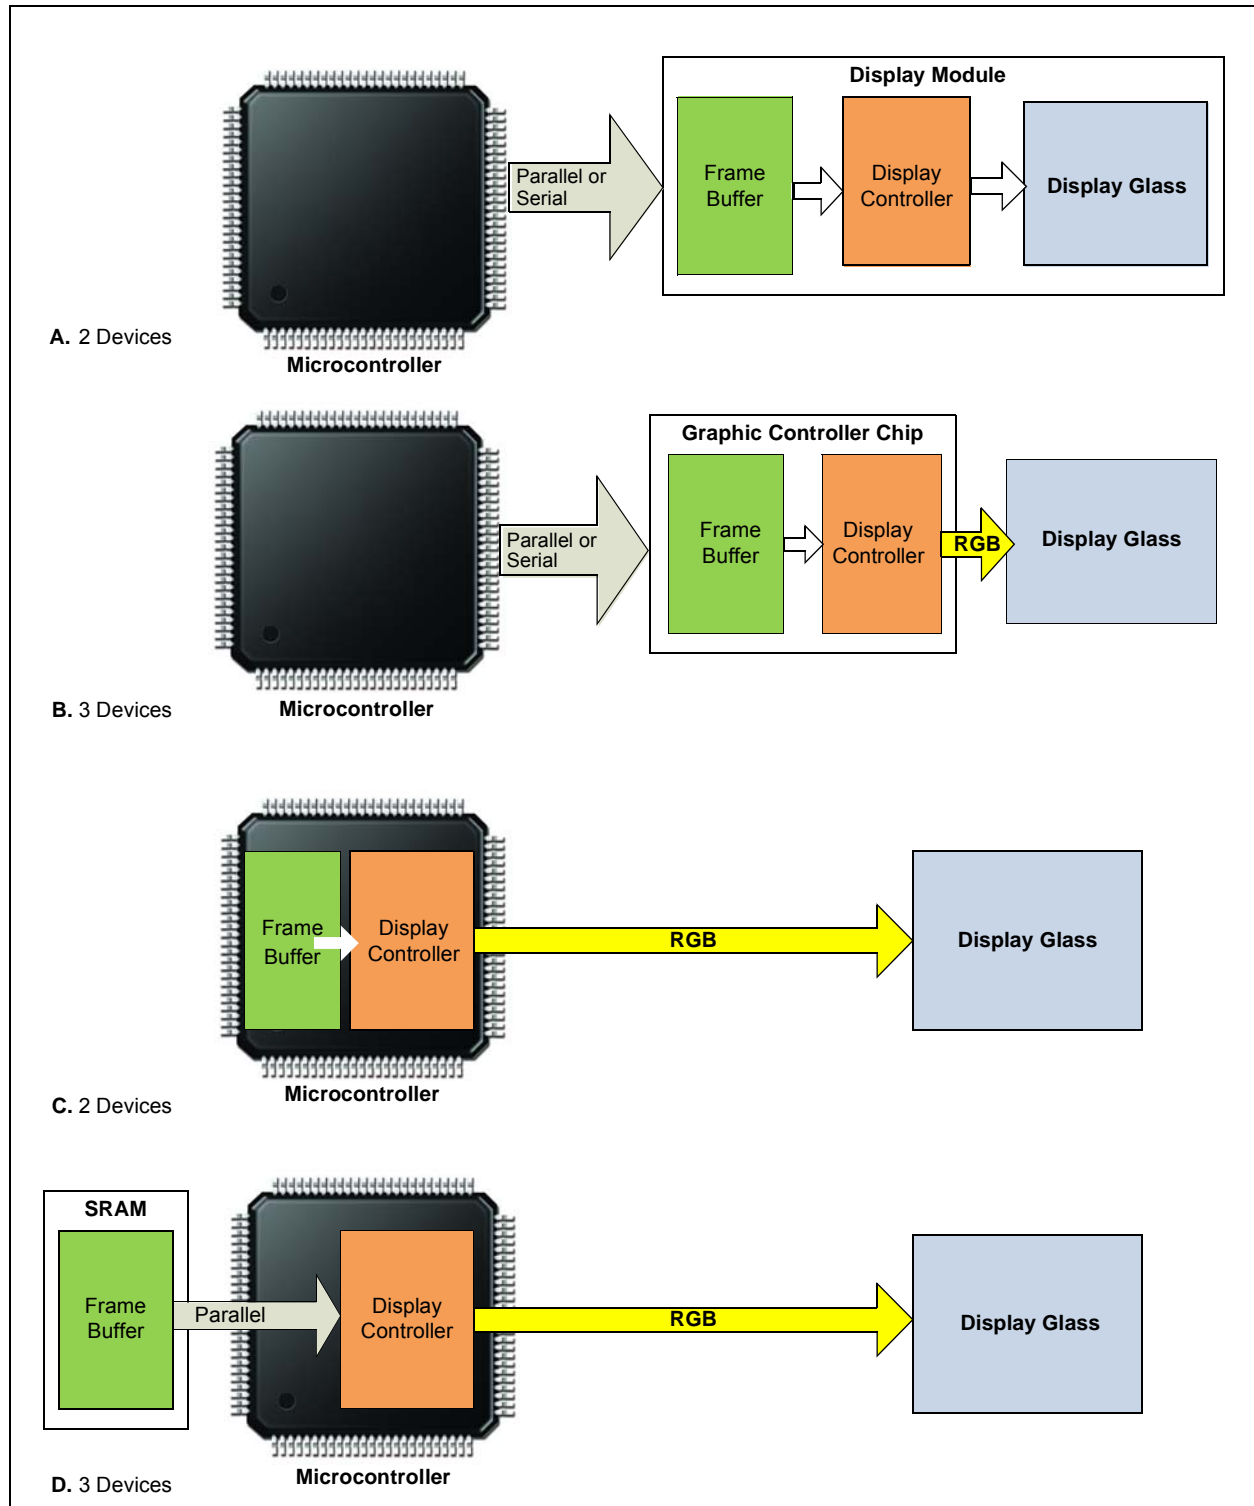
Display Module

Parallel or Serial

Frame Buffer

Display Controller

Display Glass

Microcontroller

A. 2 Devices

Graphic Controller Chip

Parallel or Serial

Frame Buffer

Display Controller

RGB

Display Glass

Microcontroller

B. 3 Devices

Frame Buffer

Display Controller

RGB

Display Glass

Microcontroller

C. 2 Devices

SRAM

Frame Buffer

Parallel

Display Controller

RGB

Display Glass

Microcontroller

D. 3 Devices